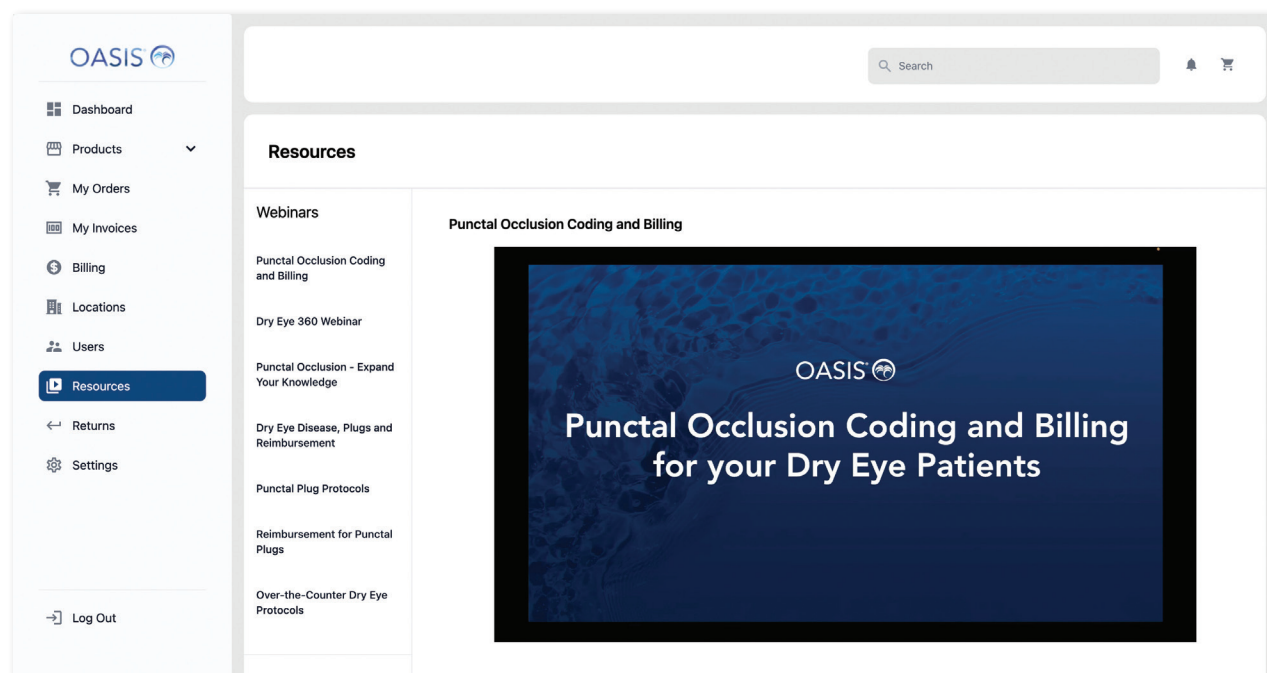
OASIS

Dashboard
Products
My Orders
My Invoices
Billing
Locations
Users
Resources
Returns
Settings

Log Out

Search

Resources

Webinars

Punctal Occlusion Coding and Billing

Dry Eye 360 Webinar

Punctal Occlusion - Expand Your Knowledge

Dry Eye Disease, Plugs and Reimbursement

Punctal Plug Protocols

Reimbursement for Punctal Plugs

Over-the-Counter Dry Eye Protocols

Punctal Occlusion Coding and Billing

OASIS

Punctal Occlusion Coding and Billing for your Dry Eye Patients